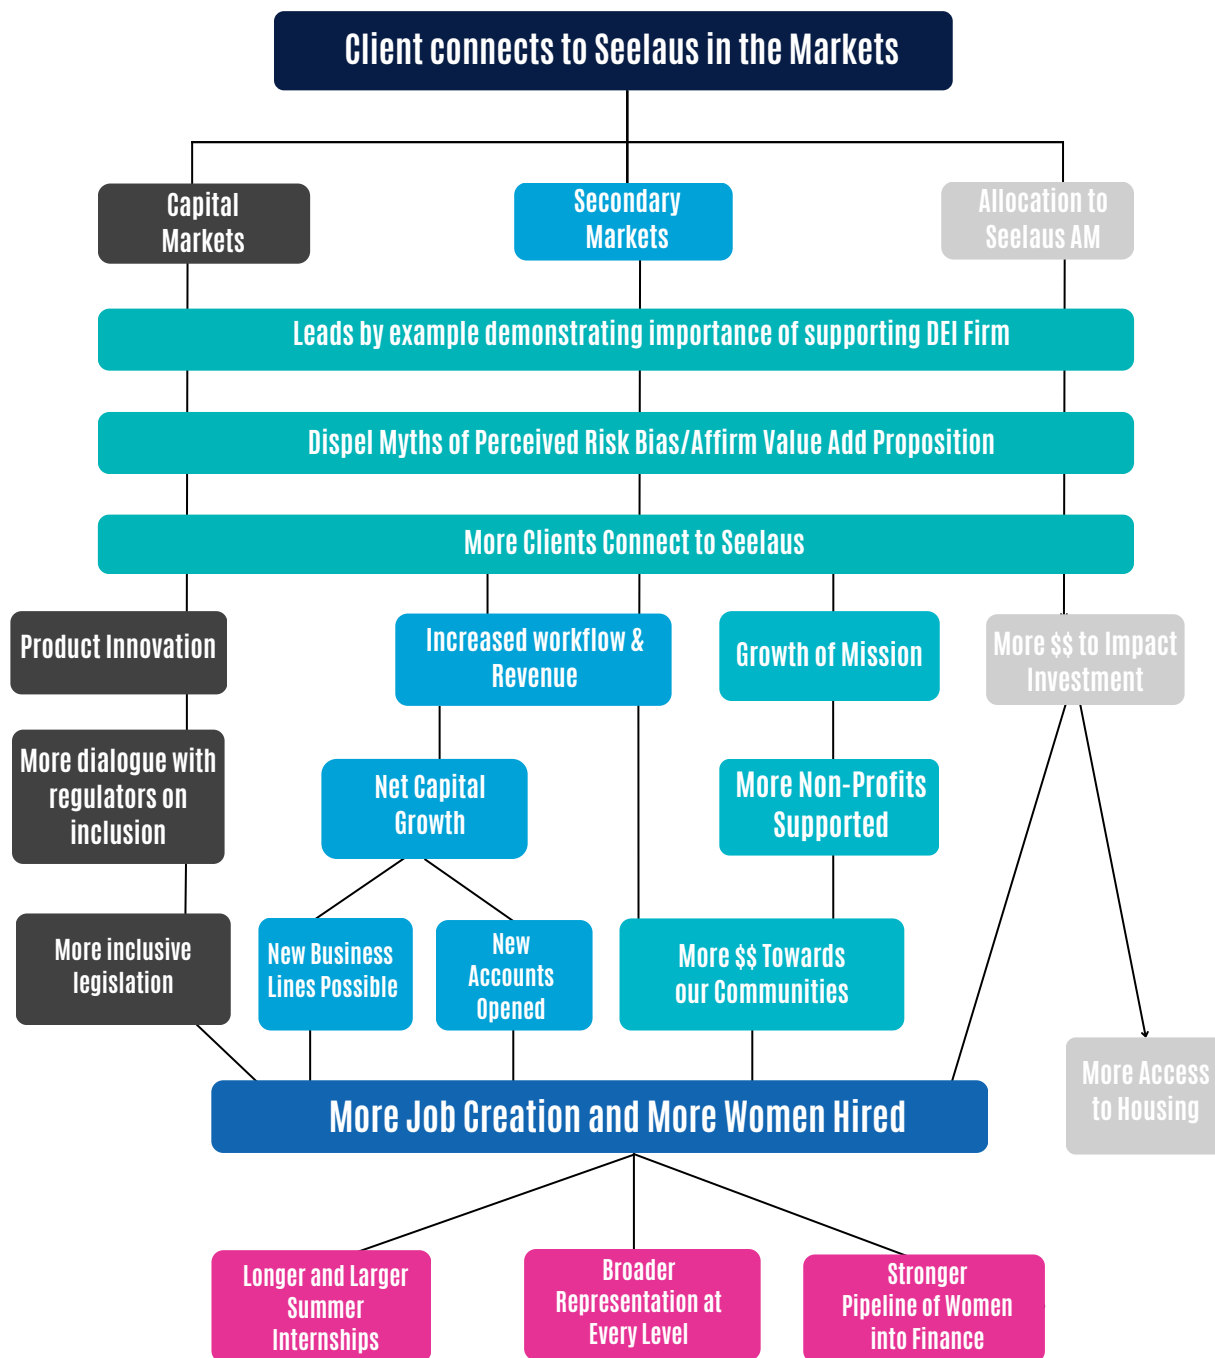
Client connects to Seelaus in the Markets

Capital Markets

Secondary Markets

Allocation to Seelaus AM

Leads by example demonstrating importance of supporting DEI Firm

Dispel Myths of Perceived Risk Bias/Affirm Value Add Proposition

More Clients Connect to Seelaus

Product Innovation

Increased workflow & Revenue

Growth of Mission

More $$ to Impact Investment

More dialogue with regulators on inclusion

Net Capital Growth

More Non-Profits Supported

More inclusive legislation

New Business Lines Possible

New Accounts Opened

More $$ Towards our Communities

More Access to Housing

More Job Creation and More Women Hired

Longer and Larger Summer Internships

Broader Representation at Every Level

Stronger Pipeline of Women into Finance